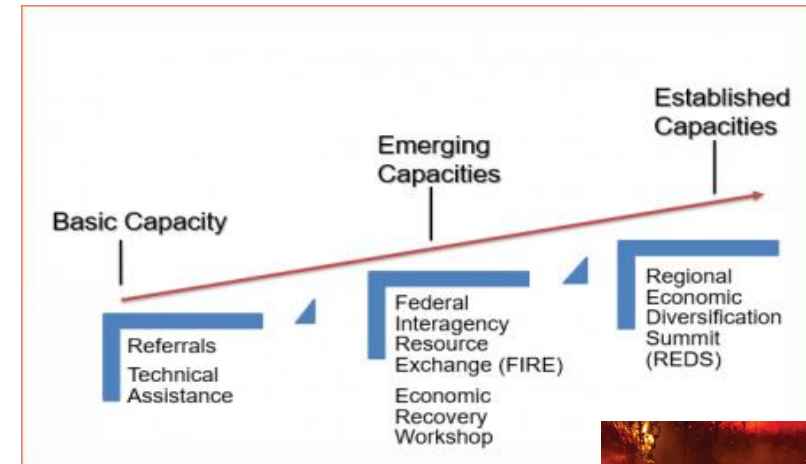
Basic Capacity

Emerging Capacities

Established Capacities

Referrals

Technical Assistance

Federal Interagency Resource Exchange (FIRE)

Economic Recovery Workshop

Regional Economic Diversification Summit (REDS)